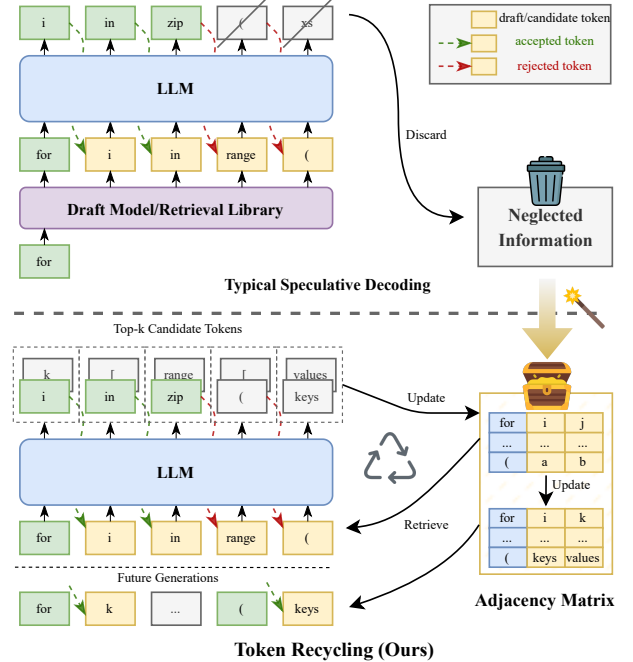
i in zip ( xs

draft/candidate token
accepted token
rejected token

LLM

Discard

for i in range (

Draft Model/Retrieval Library

Neglected Information

for

Typical Speculative Decoding

Top-k Candidate Tokens

k [ range [ values
i in zip ( keys

Update

| for | i | j |
|---|---|---|
| ... | ... | ... |
| ( | a | b |

Update

LLM

| for | i | k |
|---|---|---|
| ... | ... | ... |
| ( | keys | values |

Retrieve

for i in range (

Future Generations

for k ... ( keys

Adjacency Matrix

Token Recycling (Ours)